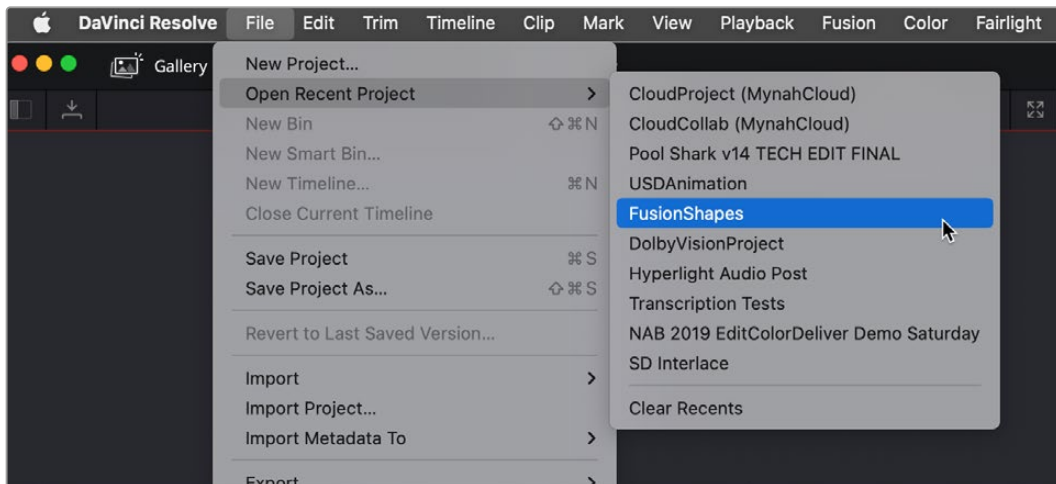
DaVinci Resolve File Edit Trim Timeline Clip Mark View Playback Fusion Color Fairlight

Gallery

New Project...
Open Recent Project >
New Bin ⇧⌘N
New Smart Bin...
New Timeline... ⌘N
Close Current Timeline

Save Project ⌘S
Save Project As... ⇧⌘S

Revert to Last Saved Version...

Import >
Import Project...
Import Metadata To >

Export >

CloudProject (MynahCloud)
CloudCollab (MynahCloud)
Pool Shark v14 TECH EDIT FINAL
USDAnimation
FusionShapes
DolbyVisionProject
Hyperlight Audio Post
Transcription Tests
NAB 2019 EditColorDeliver Demo Saturday
SD Interlace

Clear Recents